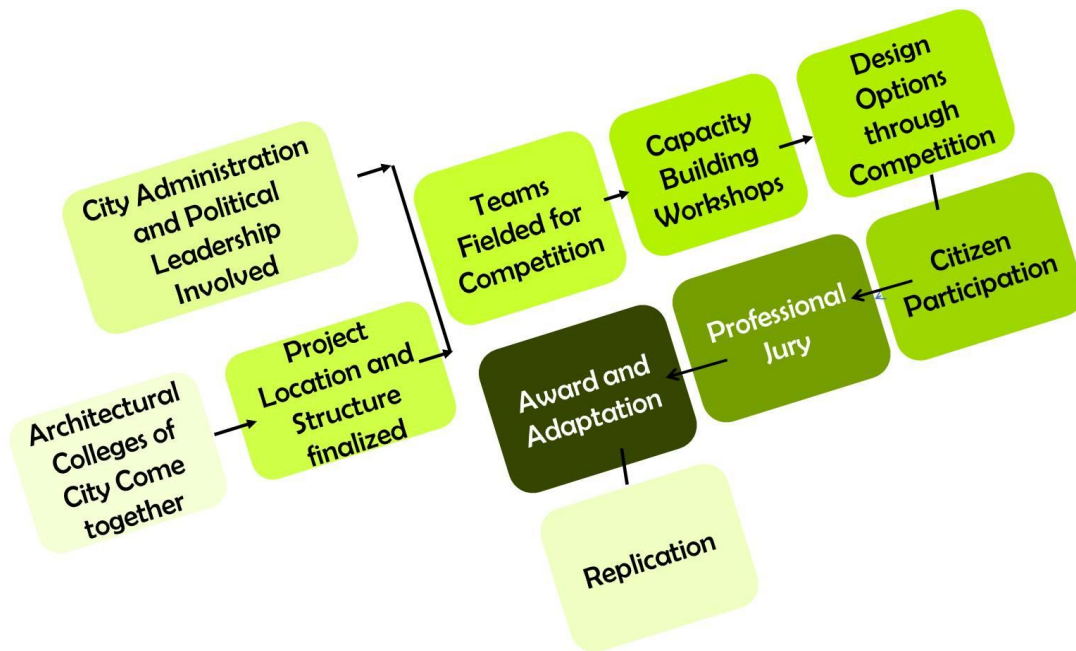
City Administration and Political Leadership Involved

Architectural Colleges of City Come together

Project Location and Structure finalized

Teams Fielded for Competition

Capacity Building Workshops

Design Options through Competition

Citizen Participation

Professional Jury

Award and Adaptation

Replication